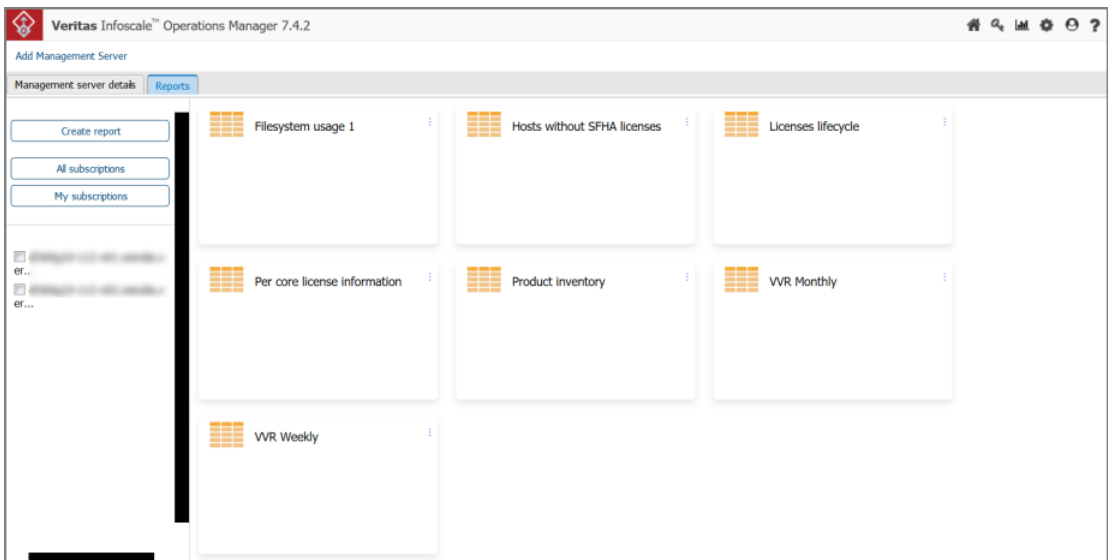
Veritas Infoscale™ Operations Manager 7.4.2

?

Add Management Server

Management server details | Reports

Create report

All subscriptions

My subscriptions

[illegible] er..

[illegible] er...

Filesystem usage 1

Hosts without SFHA licenses

Licenses lifecycle

Per core license information

Product inventory

VVR Monthly

VVR Weekly